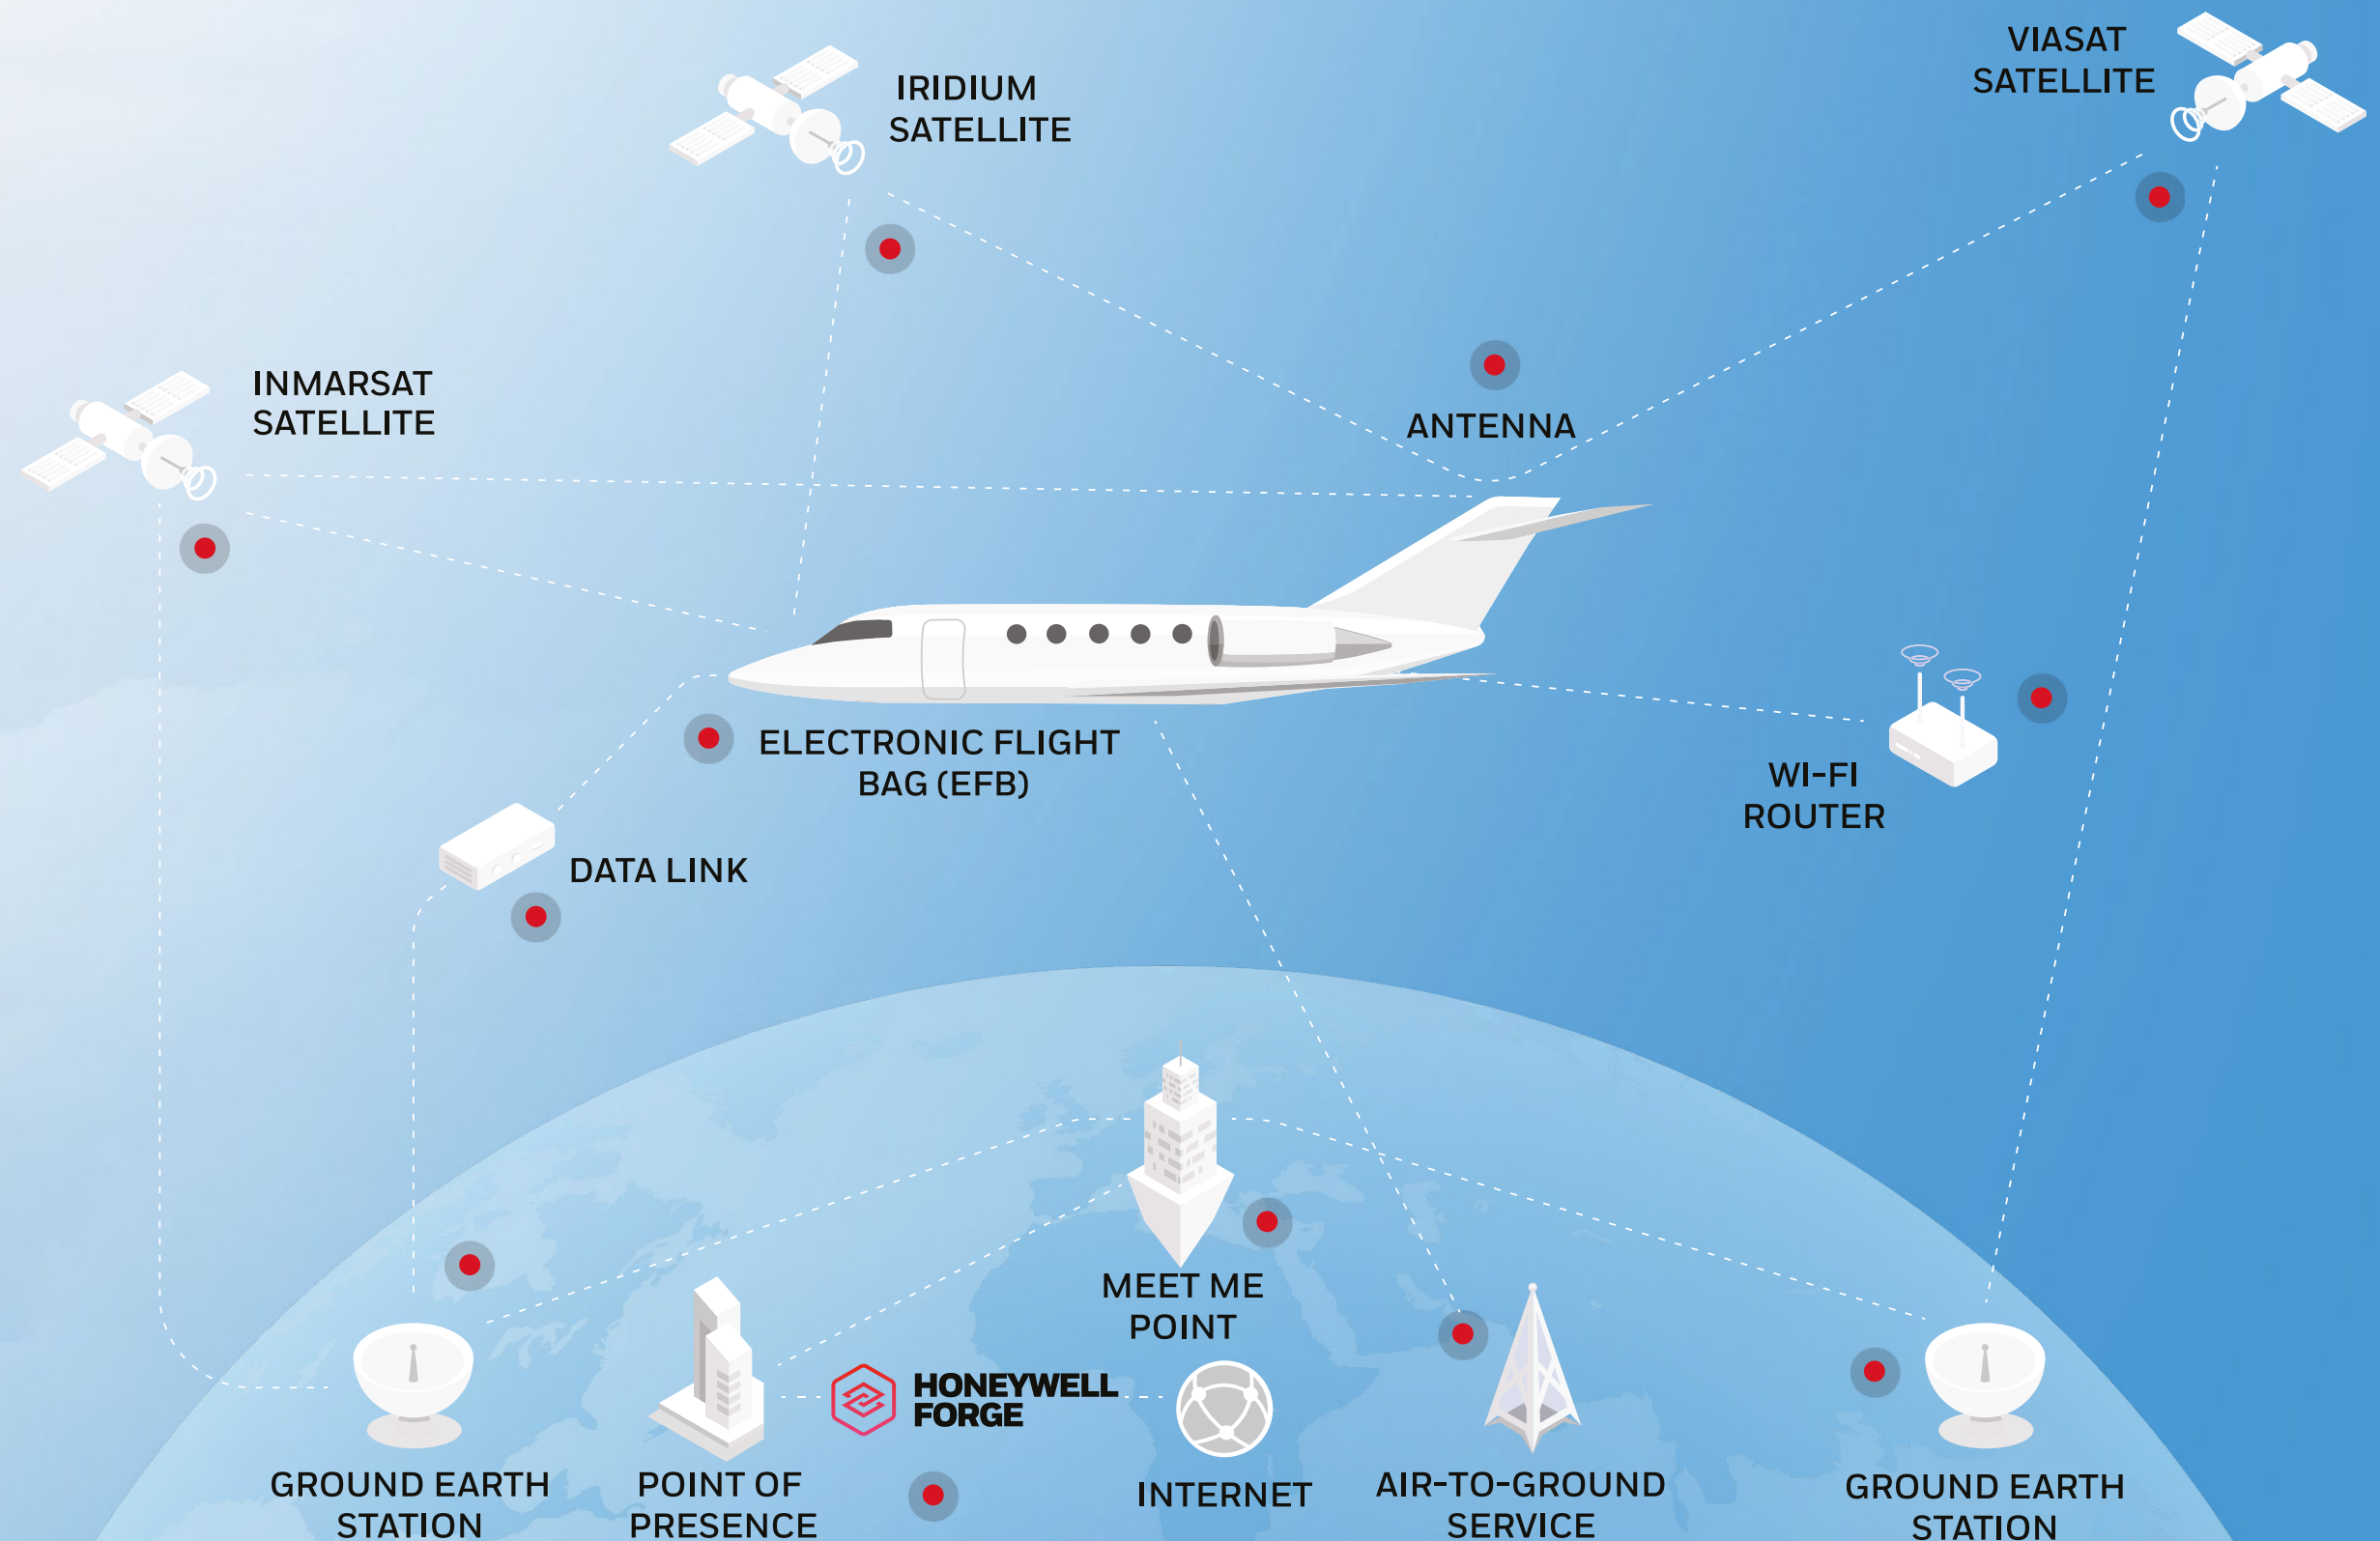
IRIDIUM SATELLITE

VIASAT SATELLITE

INMARSAT SATELLITE

ANTENNA

ELECTRONIC FLIGHT BAG (EFB)

WI-FI ROUTER

DATA LINK

MEET ME POINT

HONEYWELL FORGE

GROUND EARTH STATION

POINT OF PRESENCE

INTERNET

AIR-TO-GROUND SERVICE

GROUND EARTH STATION